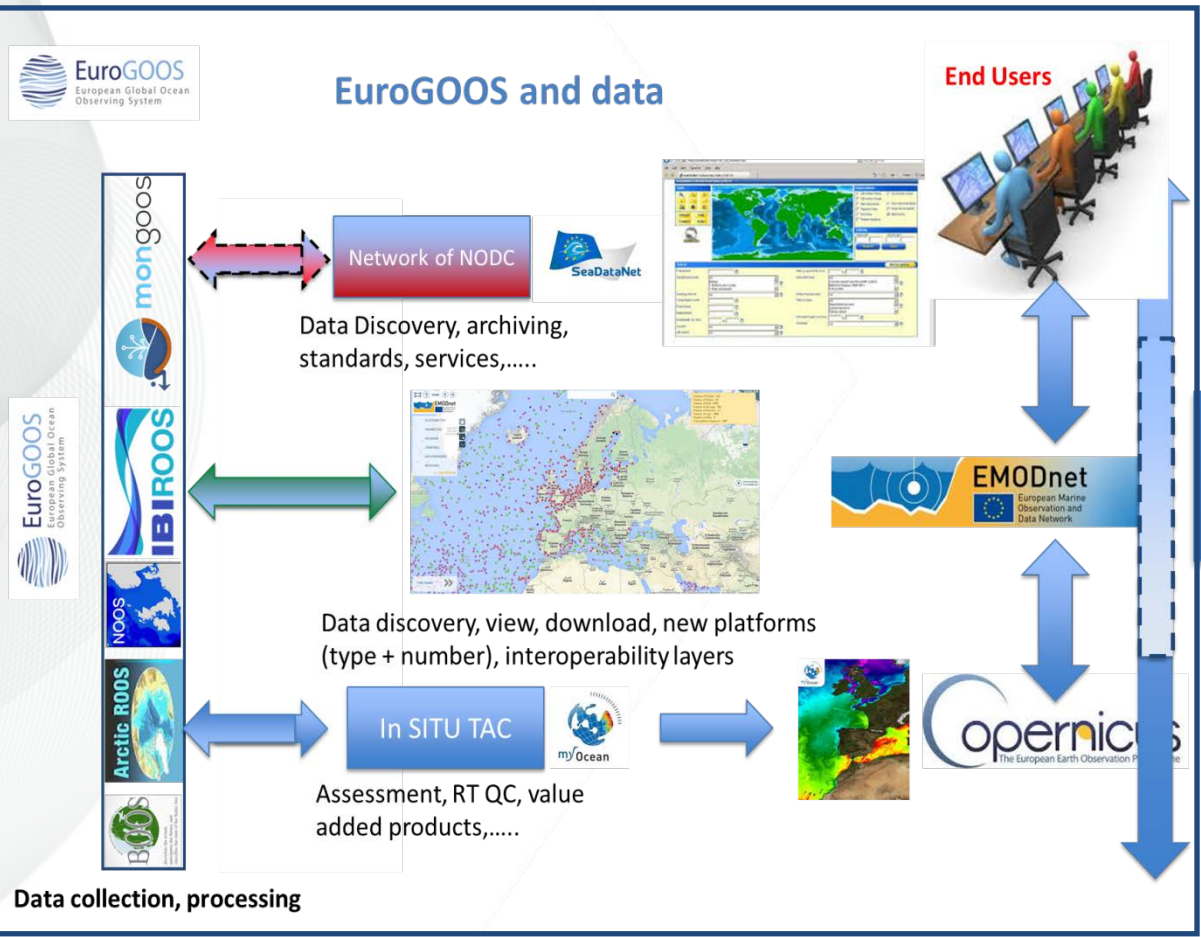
EuroGOOS
European Global Ocean Observing System

EuroGOOS and data

End Users

mongoos

Network of NODC

SeaDataNet

Data Discovery, archiving, standards, services,…..

EuroGOOS
European Global Ocean Observing System

IBIROOS

EMODnet
European Marine Observation and Data Network

NOOS

Data discovery, view, download, new platforms (type + number), interoperability layers

Arctic ROOS

In SITU TAC

myOcean

opernicus
The European Earth Observation P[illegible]

Assessment, RT QC, value added products,…..

BOOS

Data collection, processing